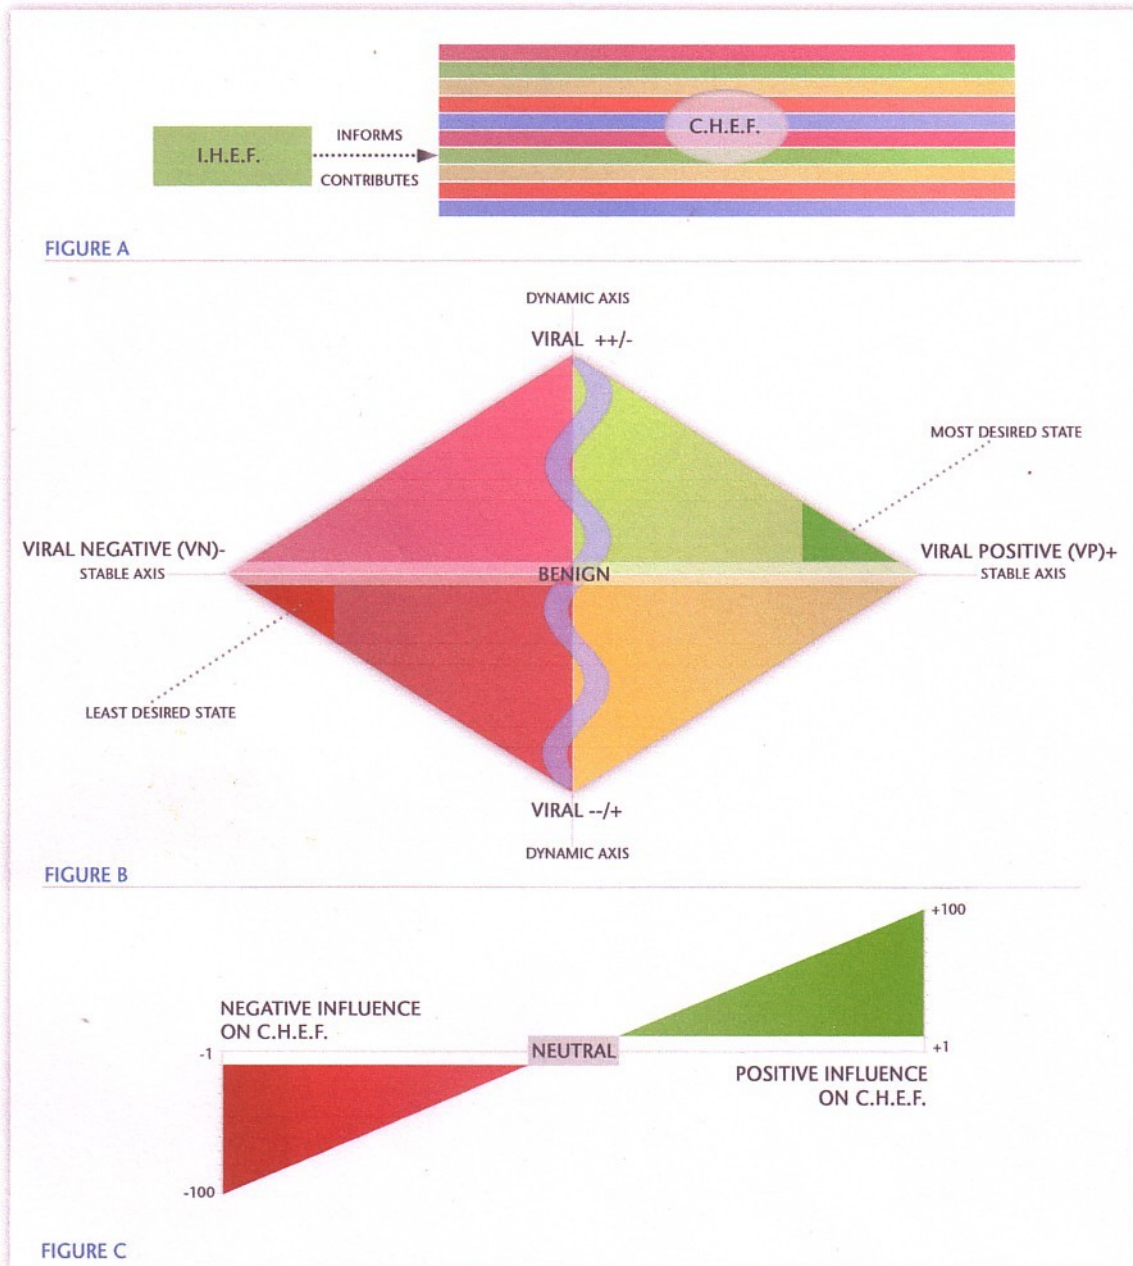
I.H.E.F.

INFORMS

CONTRIBUTES

C.H.E.F.

FIGURE A

DYNAMIC AXIS

VIRAL ++/-

MOST DESIRED STATE

VIRAL NEGATIVE (VN)-

STABLE AXIS

BENIGN

VIRAL POSITIVE (VP)+

STABLE AXIS

LEAST DESIRED STATE

VIRAL --/+

DYNAMIC AXIS

FIGURE B

+100

NEGATIVE INFLUENCE ON C.H.E.F.

-1

NEUTRAL

+1

POSITIVE INFLUENCE ON C.H.E.F.

-100

FIGURE C